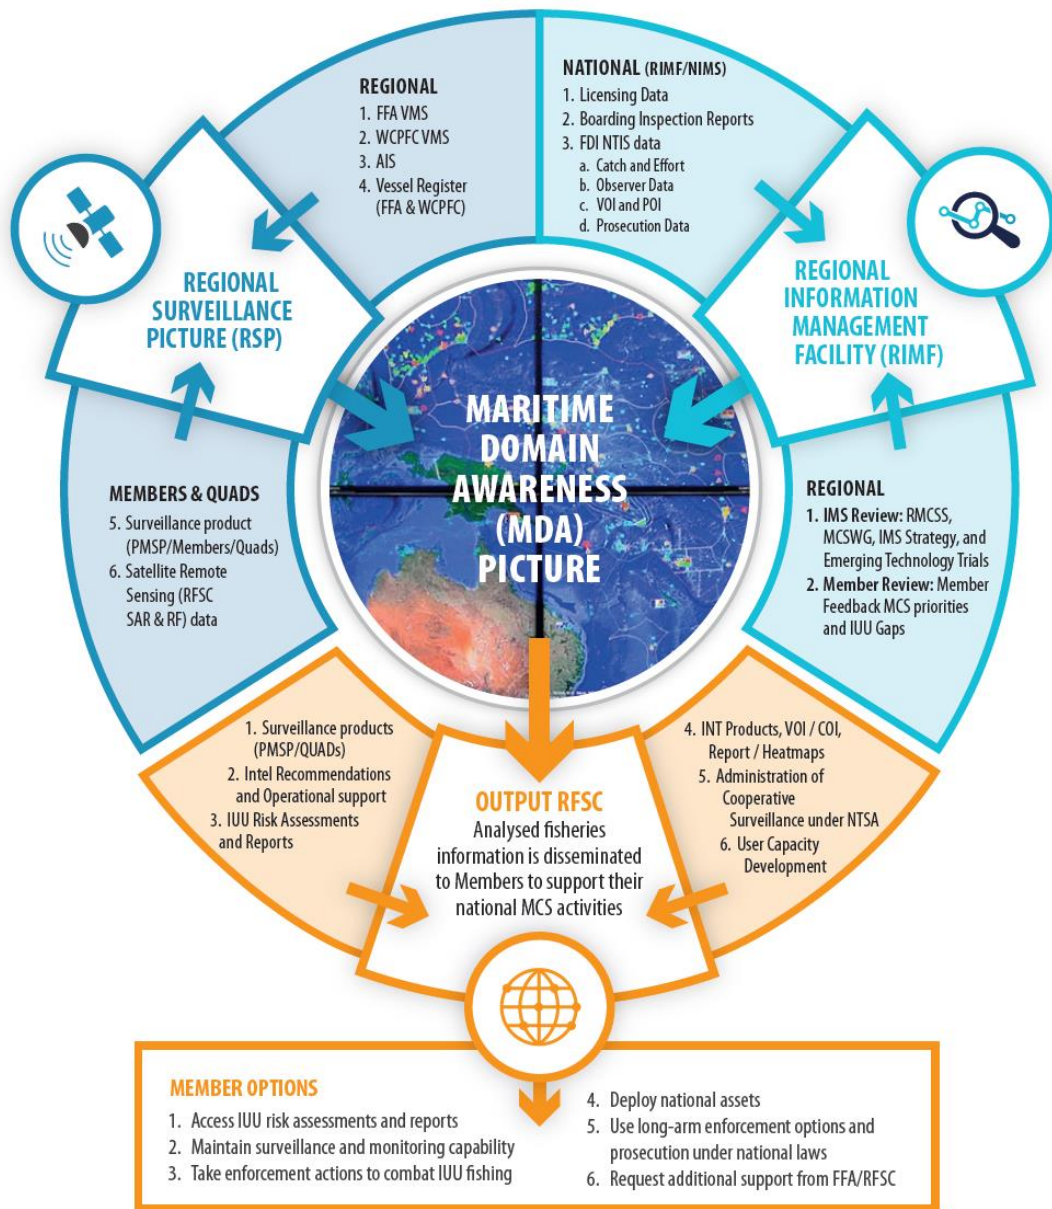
REGIONAL
1. FFA VMS
2. WCPFC VMS
3. AIS
4. Vessel Register (FFA & WCPFC)

NATIONAL (RIMF/NIMS)
1. Licensing Data
2. Boarding Inspection Reports
3. FDI NTIS data
a. Catch and Effort
b. Observer Data
c. VOI and POI
d. Prosecution Data

REGIONAL SURVEILLANCE PICTURE (RSP)

REGIONAL INFORMATION MANAGEMENT FACILITY (RIMF)

MARITIME DOMAIN AWARENESS (MDA) PICTURE

MEMBERS & QUADS
5. Surveillance product (PMSP/Members/Quads)
6. Satellite Remote Sensing (RFSC SAR & RF) data

REGIONAL
1. IMS Review: RMCSS, MCSWG, IMS Strategy, and Emerging Technology Trials
2. Member Review: Member Feedback MCS priorities and IUU Gaps

1. Surveillance products (PMSP/QUADs)
2. Intel Recommendations and Operational support
3. IUU Risk Assessments and Reports

OUTPUT RFSC
Analysed fisheries information is disseminated to Members to support their national MCS activities

4. INT Products, VOI / COI, Report / Heatmaps
5. Administration of Cooperative Surveillance under NTSA
6. User Capacity Development

MEMBER OPTIONS
1. Access IUU risk assessments and reports
2. Maintain surveillance and monitoring capability
3. Take enforcement actions to combat IUU fishing
4. Deploy national assets
5. Use long-arm enforcement options and prosecution under national laws
6. Request additional support from FFA/RFSC